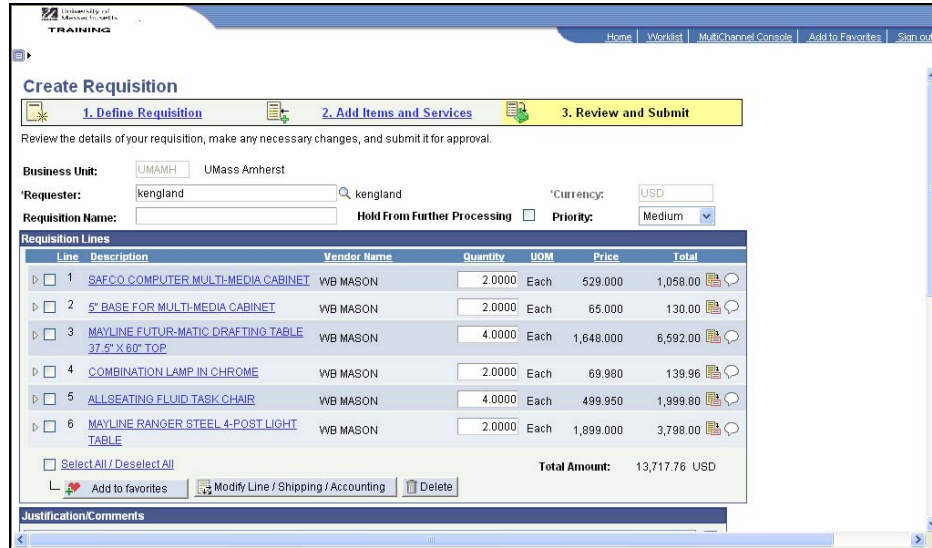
University of Massachusetts
TRAINING

Home | Worklist | MultiChannel Console | Add to Favorites | Sign out

Create Requisition

1. Define Requisition
2. Add Items and Services
3. Review and Submit

Review the details of your requisition, make any necessary changes, and submit it for approval.

Business Unit: UMAMH UMass Amherst
*Requester: kengland kengland *Currency: USD
Requisition Name: Hold From Further Processing Priority: Medium

Requisition Lines

| Line | Description | Vendor Name | Quantity | UOM | Price | Total |
|---|---|---|---|---|---|---|
| 1 | SAFCO COMPUTER MULTI-MEDIA CABINET | WB MASON | 2.0000 | Each | 529.000 | 1,058.00 |
| 2 | 5" BASE FOR MULTI-MEDIA CABINET | WB MASON | 2.0000 | Each | 65.000 | 130.00 |
| 3 | MAYLINE FUTUR-MATIC DRAFTING TABLE 37.5" X 60" TOP | WB MASON | 4.0000 | Each | 1,648.000 | 6,592.00 |
| 4 | COMBINATION LAMP IN CHROME | WB MASON | 2.0000 | Each | 69.980 | 139.96 |
| 5 | ALLSEATING FLUID TASK CHAIR | WB MASON | 4.0000 | Each | 499.950 | 1,999.80 |
| 6 | MAYLINE RANGER STEEL 4-POST LIGHT TABLE | WB MASON | 2.0000 | Each | 1,899.000 | 3,798.00 |

Select All / Deselect All
Total Amount: 13,717.76 USD

Add to favorites
Modify Line / Shipping / Accounting
Delete

Justification/Comments